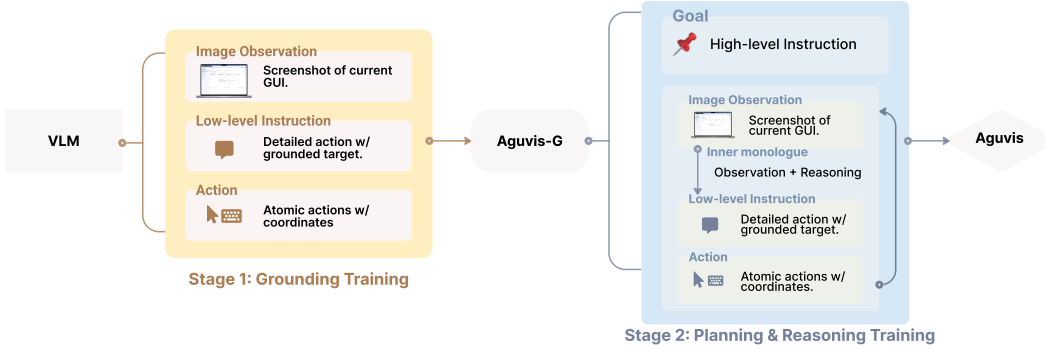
VLM

Image Observation

Screenshot of current GUI.

Low-level Instruction

Detailed action w/ grounded target.

Action

Atomic actions w/ coordinates

Stage 1: Grounding Training

Aguvis-G

Goal

High-level Instruction

Image Observation

Screenshot of current GUI.

Inner monologue

Observation + Reasoning

Low-level Instruction

Detailed action w/ grounded target.

Action

Atomic actions w/ coordinates.

Aguvis

Stage 2: Planning & Reasoning Training